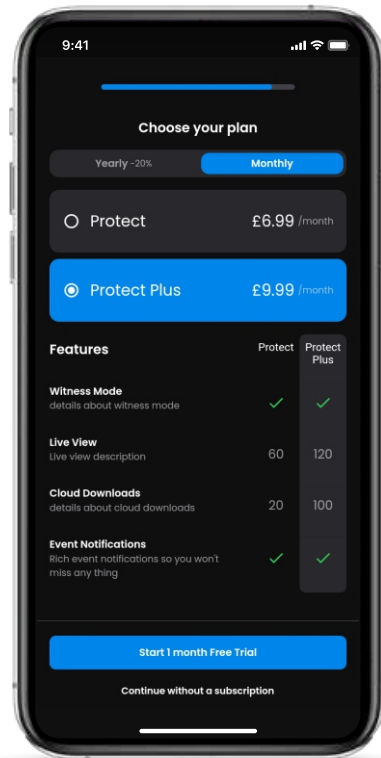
9:41

Choose your plan

Yearly -20%

Monthly

Protect £6.99 /month

Protect Plus £9.99 /month

| Features | Protect | Protect Plus |
|---|---|---|
| Witness Mode<br>details about witness mode | ✓ | ✓ |
| Live View<br>Live view description | 60 | 120 |
| Cloud Downloads<br>details about cloud downloads | 20 | 100 |
| Event Notifications<br>Rich event notifications so you won't miss any thing | ✓ | ✓ |

Start 1 month Free Trial

Continue without a subscription